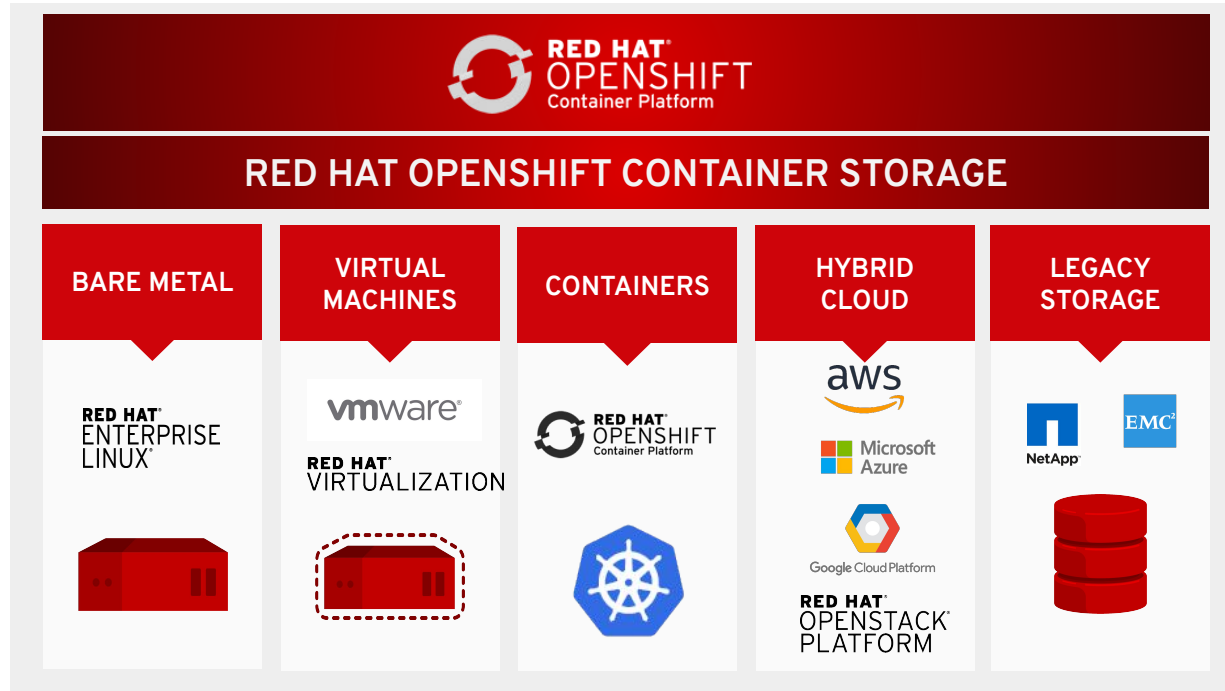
RED HAT® OPENSHIFT Container Platform

RED HAT OPENSHIFT CONTAINER STORAGE

BARE METAL

RED HAT® ENTERPRISE LINUX®

VIRTUAL MACHINES

vmware®

RED HAT® VIRTUALIZATION

CONTAINERS

RED HAT® OPENSHIFT Container Platform

HYBRID CLOUD

aws

Microsoft Azure

Google Cloud Platform

RED HAT® OPENSTACK® PLATFORM

LEGACY STORAGE

NetApp®

EMC²